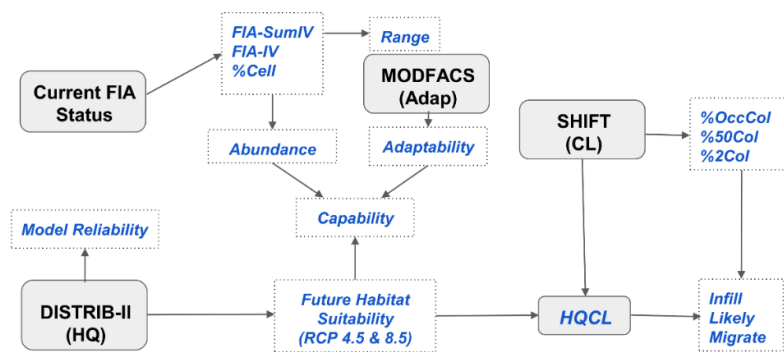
FIA-SumIV
FIA-IV
%Cell

Range

Current FIA Status

MODFACS (Adap)

SHIFT (CL)

%OccCol
%50Col
%2Col

Abundance

Adaptability

Capability

Model Reliability

DISTRIB-II (HQ)

Future Habitat Suitability (RCP 4.5 & 8.5)

HQCL

Infill
Likely
Migrate